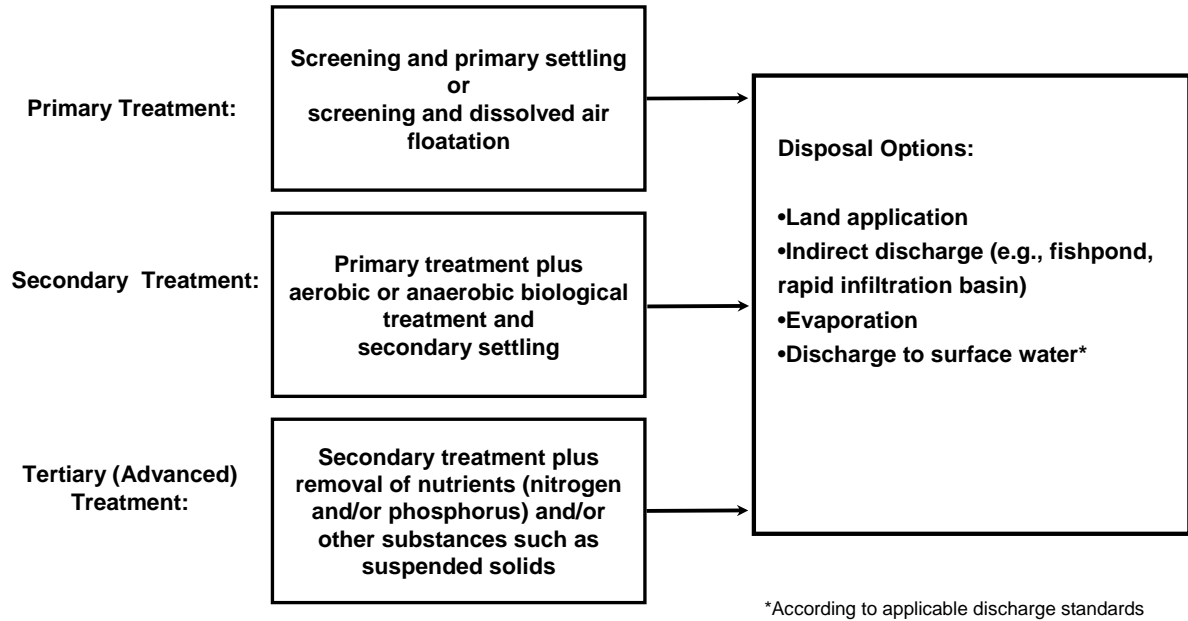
Primary Treatment:

Screening and primary settling
or
screening and dissolved air floatation

Secondary Treatment:

Primary treatment plus aerobic or anaerobic biological treatment and secondary settling

Tertiary (Advanced) Treatment:

Secondary treatment plus removal of nutrients (nitrogen and/or phosphorus) and/or other substances such as suspended solids

Disposal Options:

•Land application
•Indirect discharge (e.g., fishpond, rapid infiltration basin)
•Evaporation
•Discharge to surface water*

*According to applicable discharge standards